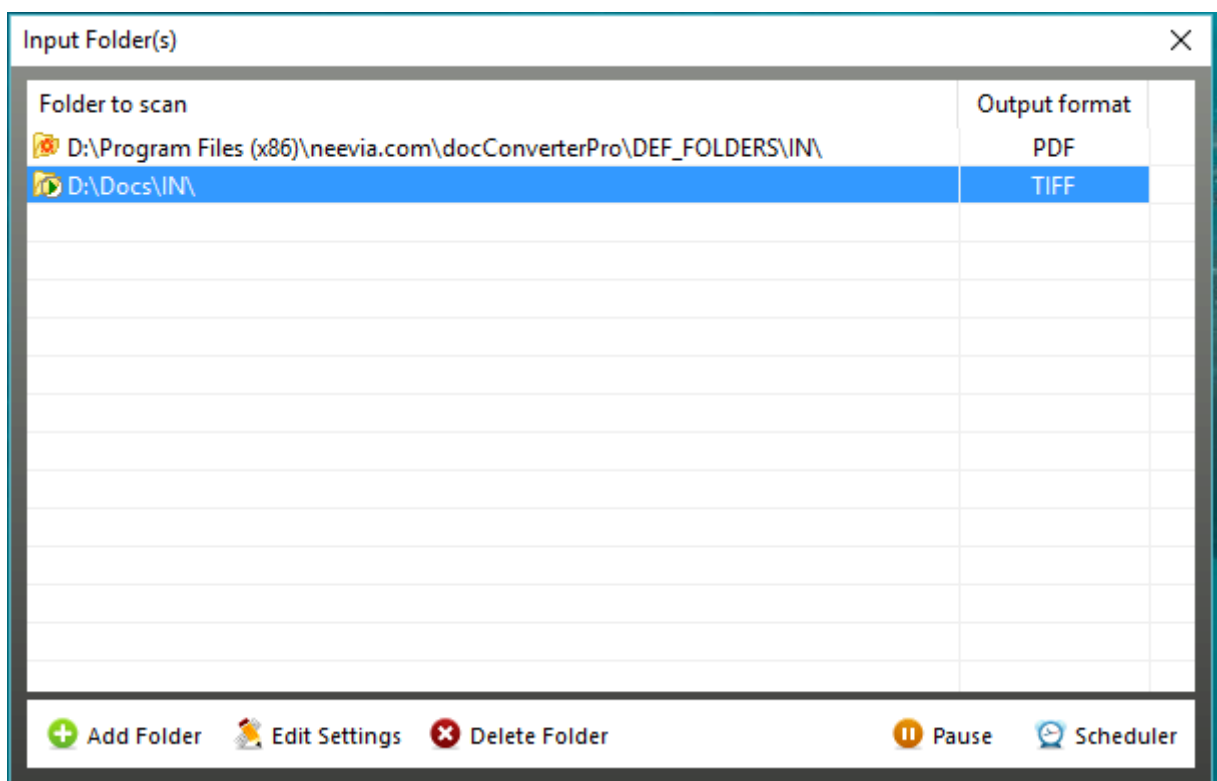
Input Folder(s)

| Folder to scan | Output format |
|---|---|
| D:\Program Files (x86)\neevia.com\docConverterPro\DEF_FOLDERS\IN\ | PDF |
| D:\Docs\IN\ | TIFF |

Add Folder Edit Settings Delete Folder Pause Scheduler